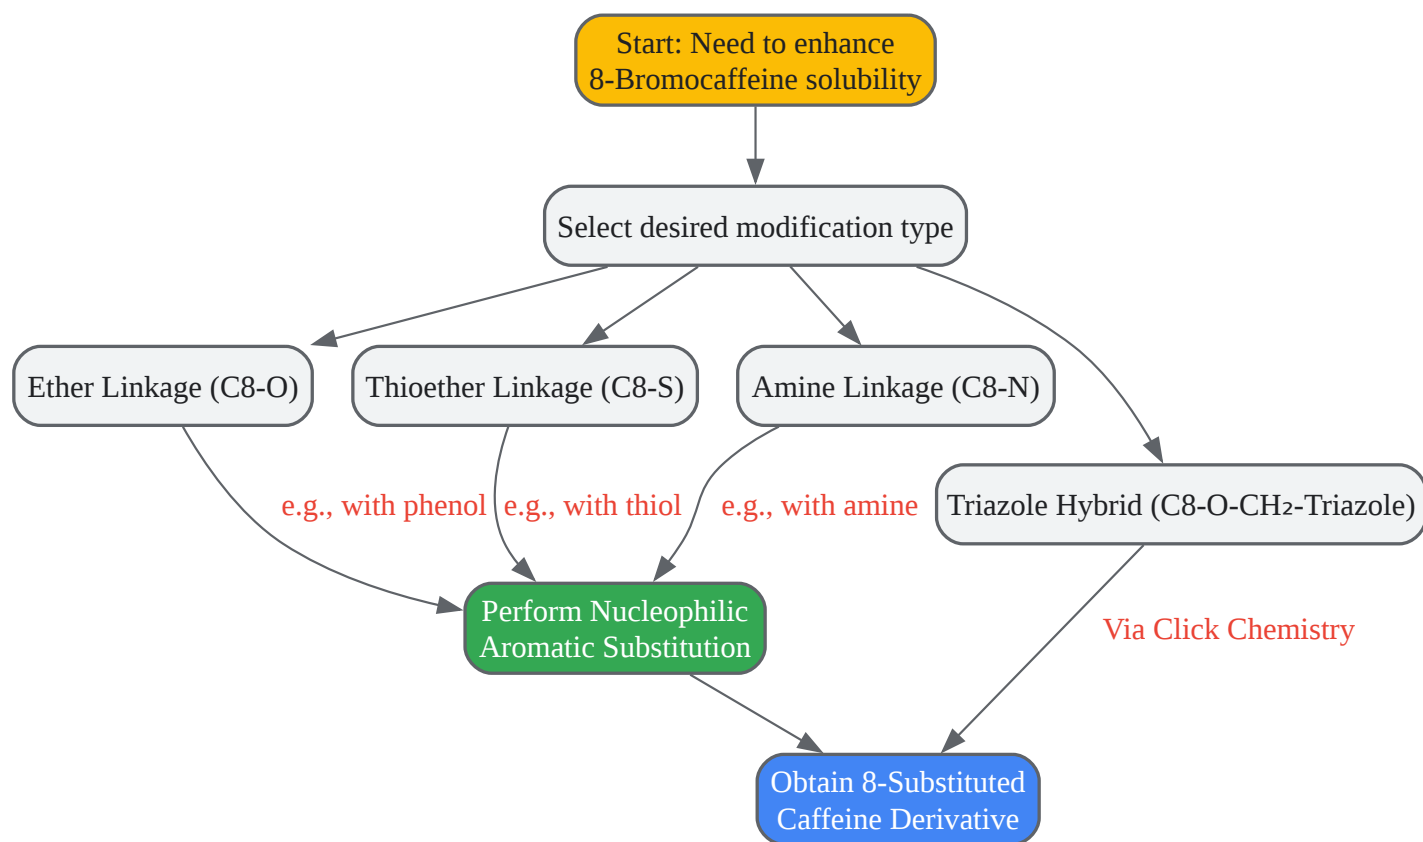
Start: Need to enhance 8-Bromocaffeine solubility

Select desired modification type

Ether Linkage (C8-O)

Thioether Linkage (C8-S)

Amine Linkage (C8-N)

Triazole Hybrid (C8-O-$CH_2$-Triazole)

e.g., with phenol

e.g., with thiol

e.g., with amine

Perform Nucleophilic Aromatic Substitution

Via Click Chemistry

Obtain 8-Substituted Caffeine Derivative